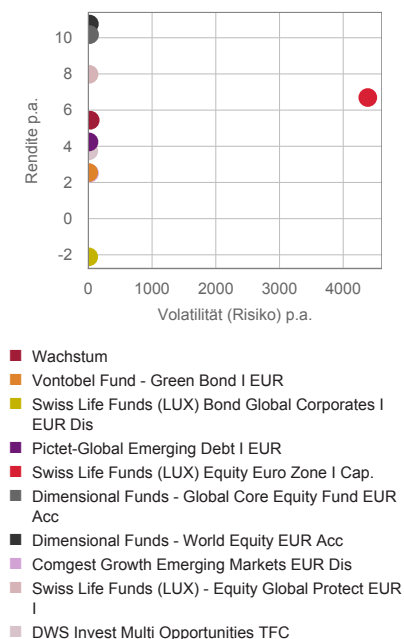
10
8
6
4
2
0
-2

Rendite p.a.

0 1000 2000 3000 4000

Volatilität (Risiko) p.a.

Wachstum
Vontobel Fund - Green Bond I EUR
Swiss Life Funds (LUX) Bond Global Corporates I EUR Dis
Pictet-Global Emerging Debt I EUR
Swiss Life Funds (LUX) Equity Euro Zone I Cap.
Dimensional Funds - Global Core Equity Fund EUR Acc
Dimensional Funds - World Equity EUR Acc
Comgest Growth Emerging Markets EUR Dis
Swiss Life Funds (LUX) - Equity Global Protect EUR I
DWS Invest Multi Opportunities TFC